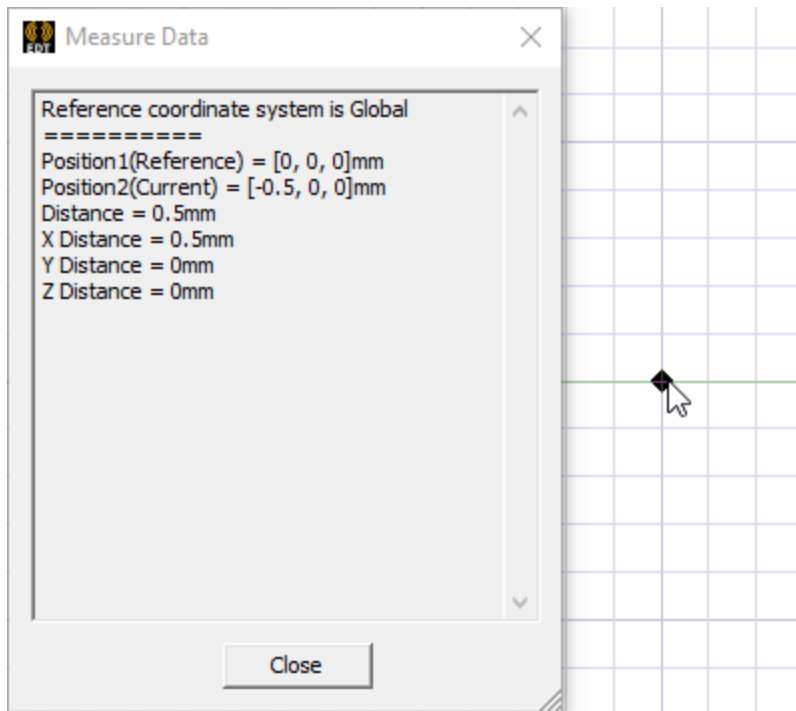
EDT Measure Data ×

Reference coordinate system is Global
==========
Position1(Reference) = [0, 0, 0]mm
Position2(Current) = [-0.5, 0, 0]mm
Distance = 0.5mm
X Distance = 0.5mm
Y Distance = 0mm
Z Distance = 0mm

Close